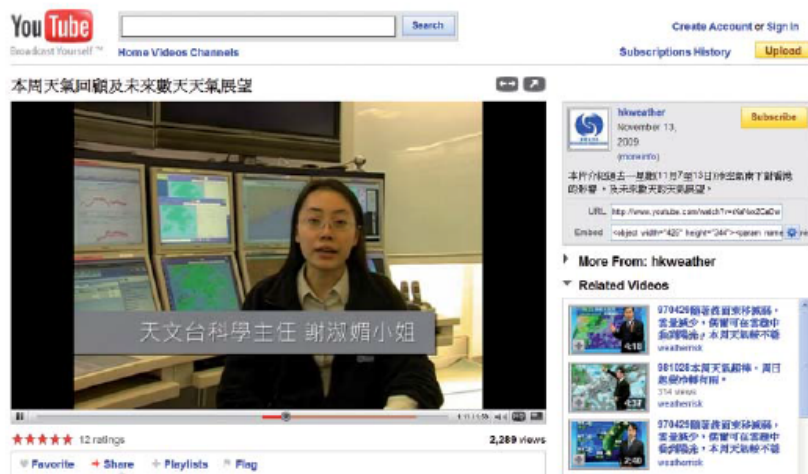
YouTube
Broadcast Yourself™

Search

Home Videos Channels

Create Account or Sign In
Subscriptions History Upload

本周天氣回顧及未來數天天氣展望

hkweather
November 13, 2009
(more info)

Subscribe

本片介紹過去一星期(11月7至13日)冷空氣南下對香港的影響，及未來數天的天氣展望。

URL http://www.youtube.com/watch?v=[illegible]
Embed <object width="425" height="344"><param name

More From: hkweather

Related Videos

070426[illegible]
weatherisk

981026本周天氣回顧，周日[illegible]
314 views
weatherisk

070426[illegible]
weatherisk

天文台科學主任 謝淑娟小姐

★★★★★ 12 ratings
2,289 views

Favorite + Share + Playlists Flag